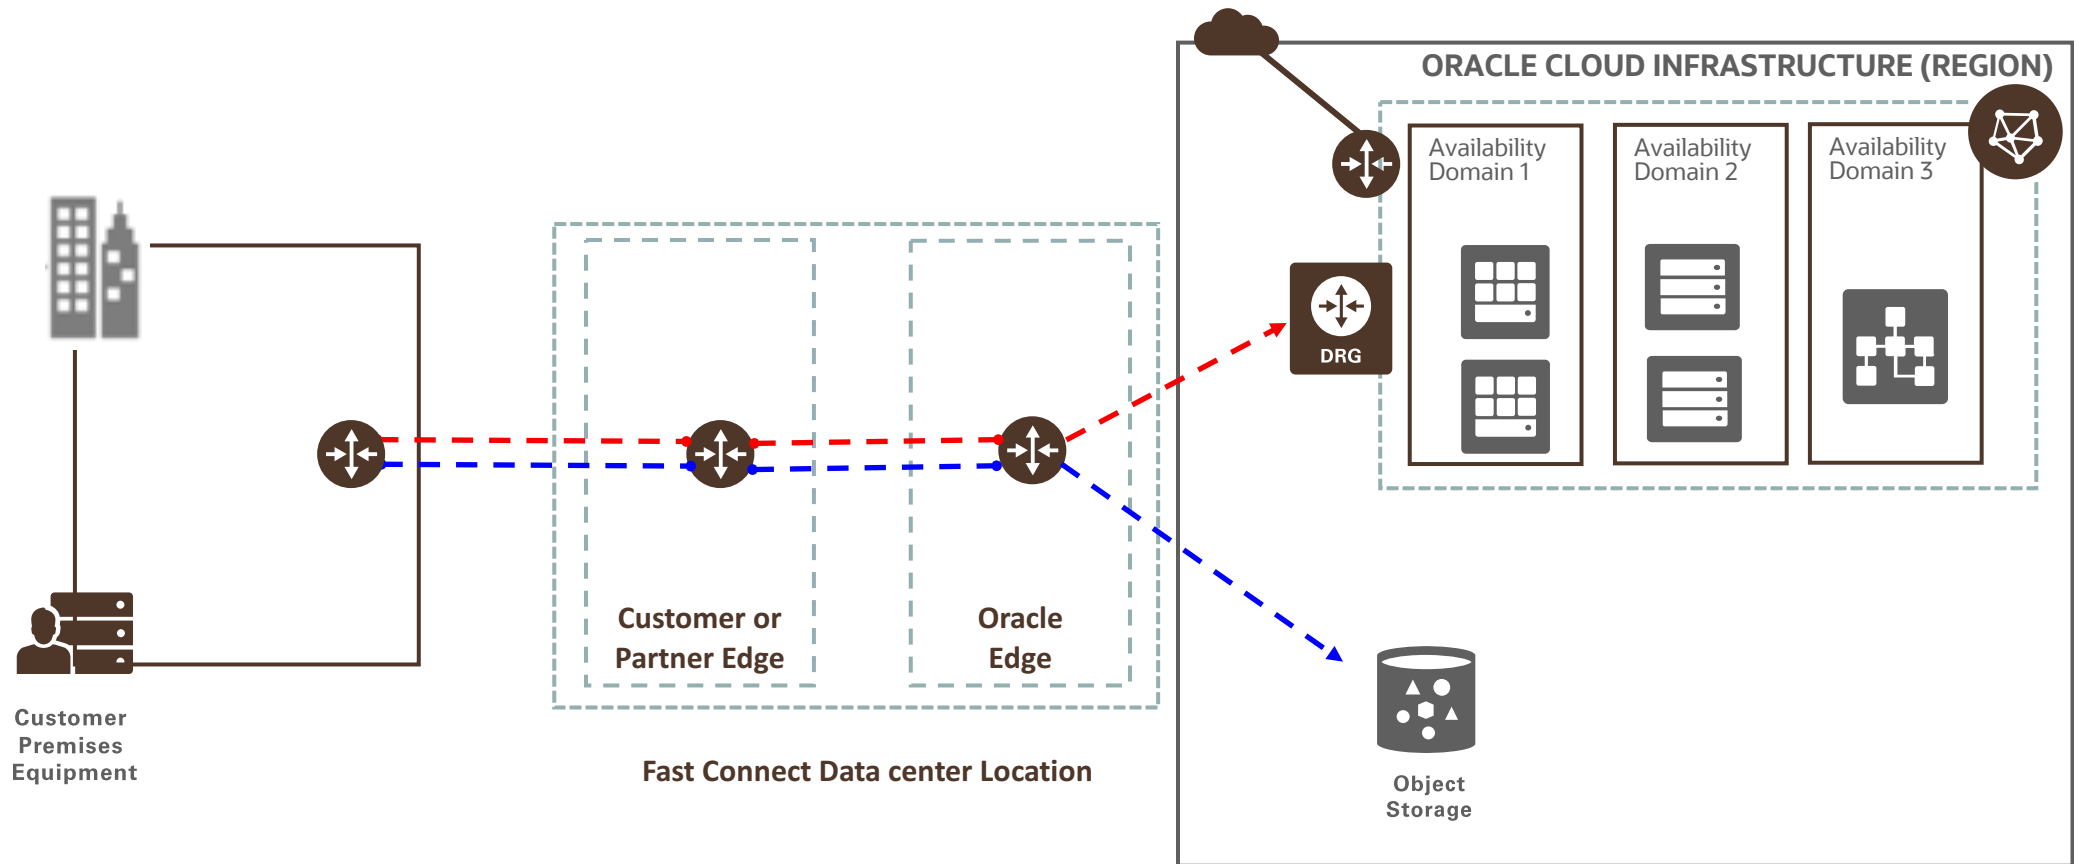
ORACLE CLOUD INFRASTRUCTURE (REGION)

Availability Domain 1

Availability Domain 2

Availability Domain 3

DRG

Customer or Partner Edge

Oracle Edge

Customer Premises Equipment

Fast Connect Data center Location

Object Storage